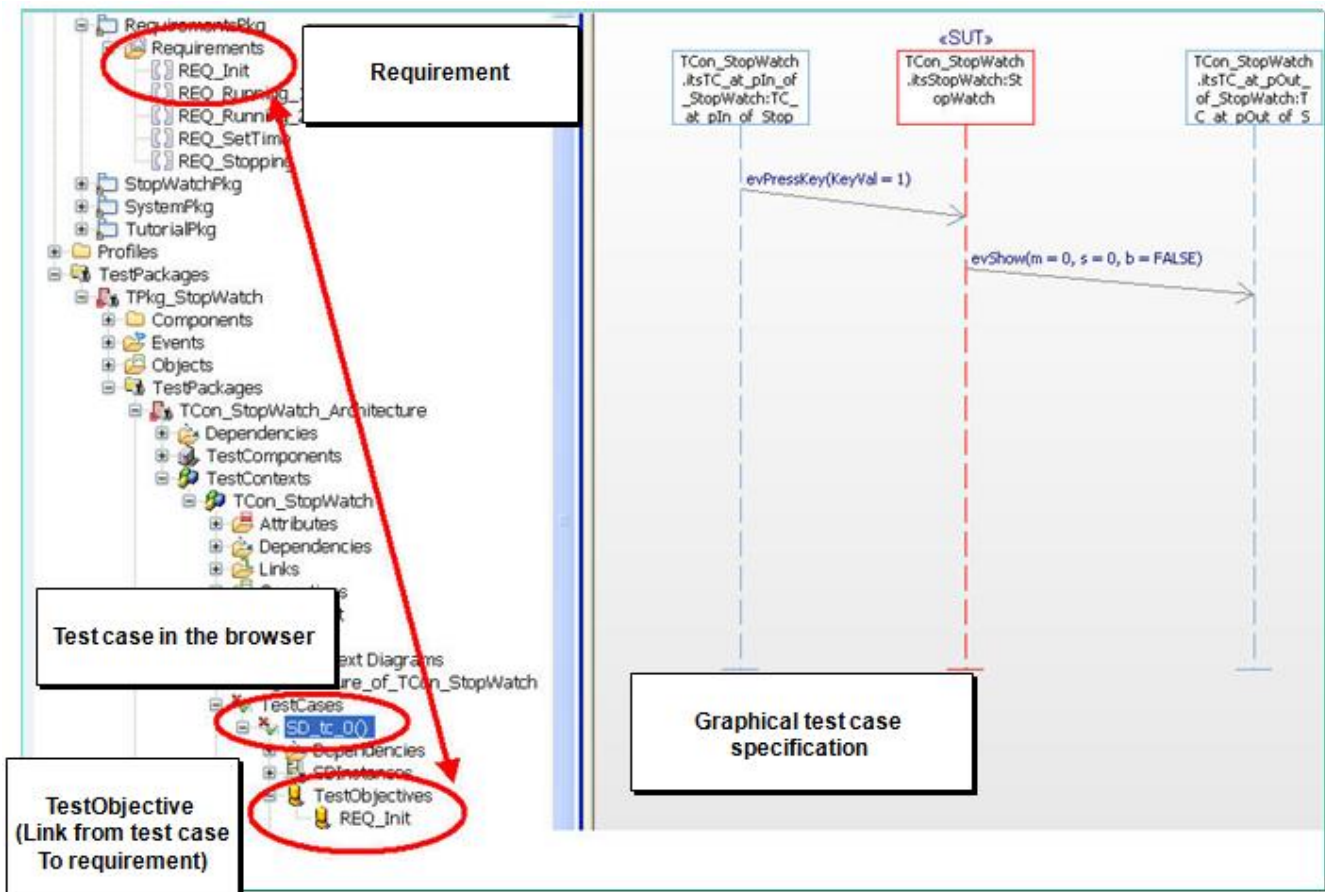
RequirementsPkg
Requirements
REQ_Init
REQ_Running_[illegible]
REQ_Runni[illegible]
REQ_SetTim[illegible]
REQ_Stopping
StopWatchPkg
SystemPkg
TutorialPkg
Profiles
TestPackages
TPkg_StopWatch
Components
Events
Objects
TestPackages
TCon_StopWatch_Architecture
Dependencies
TestComponents
TestContexts
TCon_StopWatch
Attributes
Dependencies
Links
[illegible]
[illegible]ext Diagrams
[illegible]ure_of_TCon_StopWatch
TestCases
SD_tc_0()
Dependencies
SDInstances
TestObjectives
REQ_Init

Requirement

Test case in the browser

TestObjective
(Link from test case
To requirement)

«SUT»

TCon_StopWatch.itsTC_at_pIn_of_StopWatch:TC_at_pIn_of_Stop

TCon_StopWatch.itsStopWatch:StopWatch

TCon_StopWatch.itsTC_at_pOut_of_StopWatch:TC_at_pOut_of_S

evPressKey(KeyVal = 1)

evShow(m = 0, s = 0, b = FALSE)

Graphical test case specification